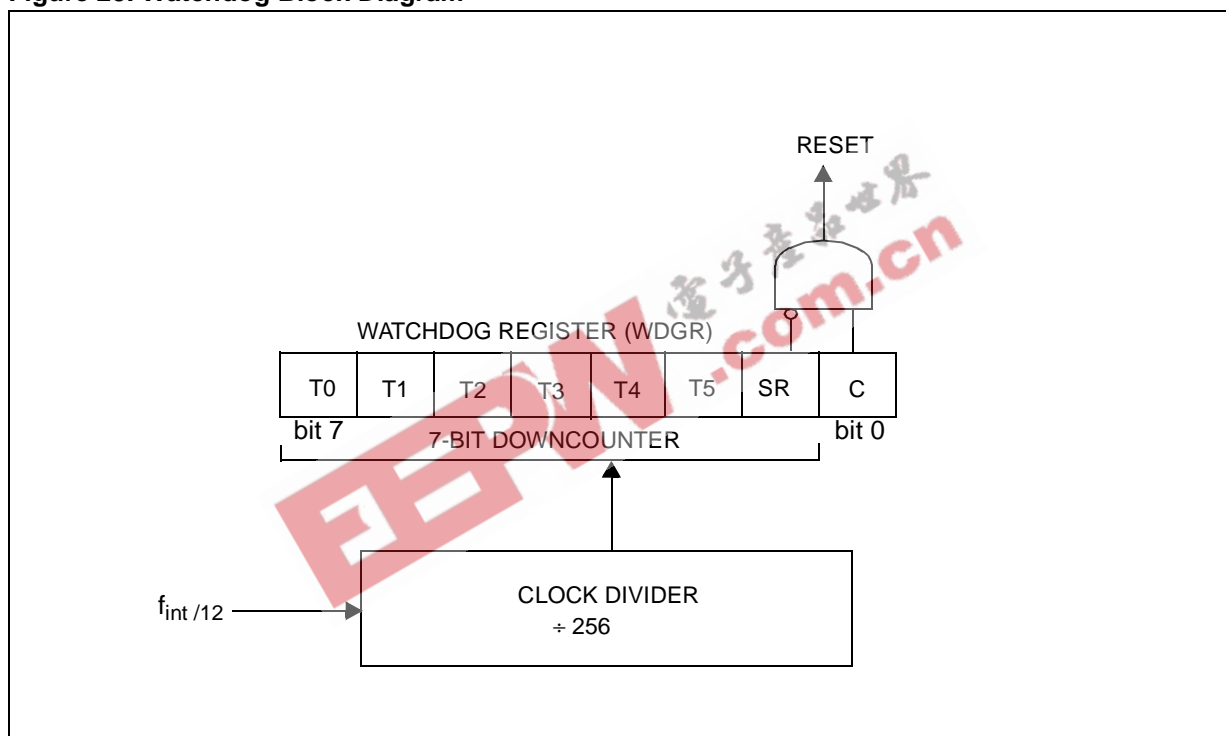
Figure 23. Watchdog Block Diagram

RESET

WATCHDOG REGISTER (WDGR)

| T0 | T1 | T2 | T3 | T4 | T5 | SR | C |
|---|---|---|---|---|---|---|---|

bit 7

7-BIT DOWNCOUNTER

bit 0

$f_{int\ /12}$

CLOCK DIVIDER
÷ 256

电子产品世界
EEPW.com.cn